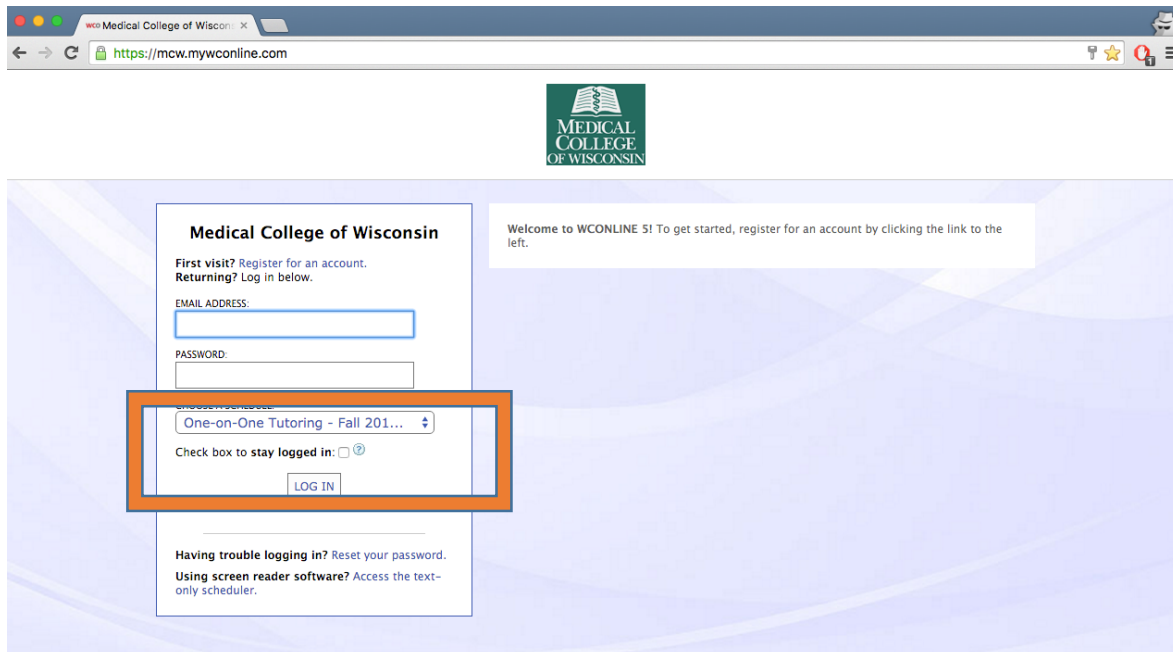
wco Medical College of Wiscon ×

https://mcw.mywconline.com

MEDICAL COLLEGE OF WISCONSIN

Medical College of Wisconsin

First visit? Register for an account.
Returning? Log in below.

EMAIL ADDRESS:

PASSWORD:

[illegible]

One-on-One Tutoring - Fall 201...

Check box to stay logged in:

LOG IN

Having trouble logging in? Reset your password.

Using screen reader software? Access the text-only scheduler.

Welcome to WCONLINE 5! To get started, register for an account by clicking the link to the left.